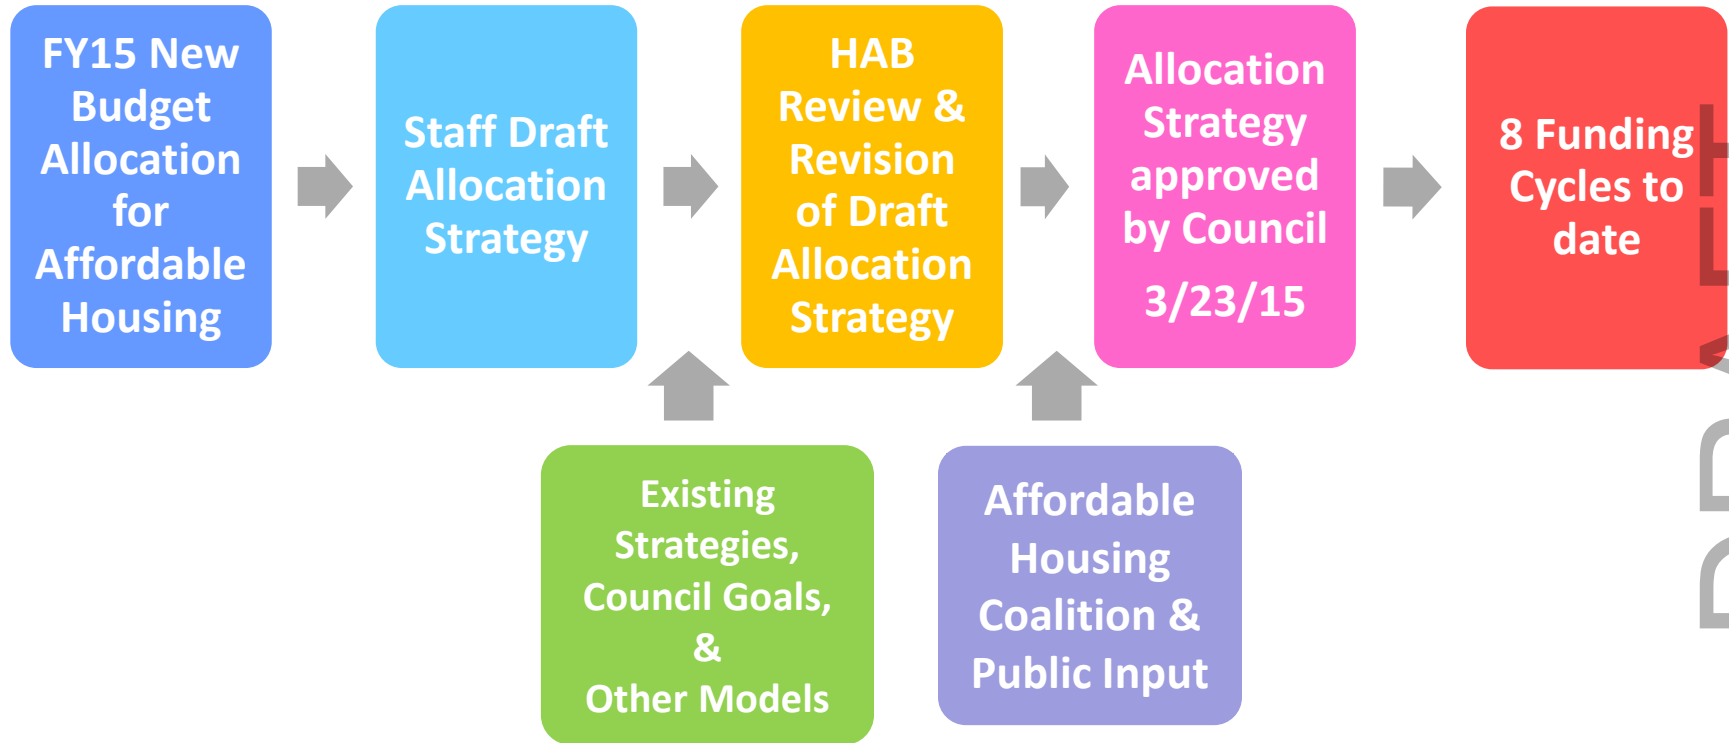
FY15 New Budget Allocation for Affordable Housing

Staff Draft Allocation Strategy

HAB Review & Revision of Draft Allocation Strategy

Allocation Strategy approved by Council

3/23/15

8 Funding Cycles to date

Existing Strategies, Council Goals, & Other Models

Affordable Housing Coalition & Public Input

DRAFT